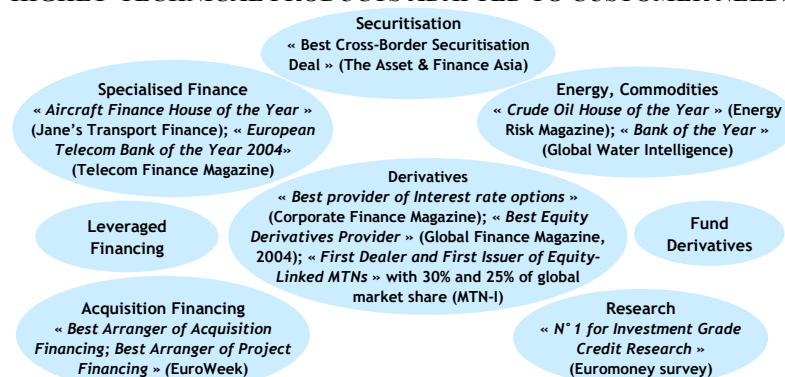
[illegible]

Securitisation
« Best Cross-Border Securitisation Deal » (The Asset & Finance Asia)

Specialised Finance
« Aircraft Finance House of the Year » (Jane's Transport Finance); « European Telecom Bank of the Year 2004» (Telecom Finance Magazine)

Energy, Commodities
« Crude Oil House of the Year » (Energy Risk Magazine); « Bank of the Year » (Global Water Intelligence)

Derivatives
« Best provider of Interest rate options » (Corporate Finance Magazine); « Best Equity Derivatives Provider » (Global Finance Magazine, 2004); « First Dealer and First Issuer of Equity-Linked MTNs » with 30% and 25% of global market share (MTN-I)

Leveraged Financing

Fund Derivatives

Acquisition Financing
« Best Arranger of Acquisition Financing; Best Arranger of Project Financing » (EuroWeek)

Research
« N°1 for Investment Grade Credit Research » (Euromoney survey)